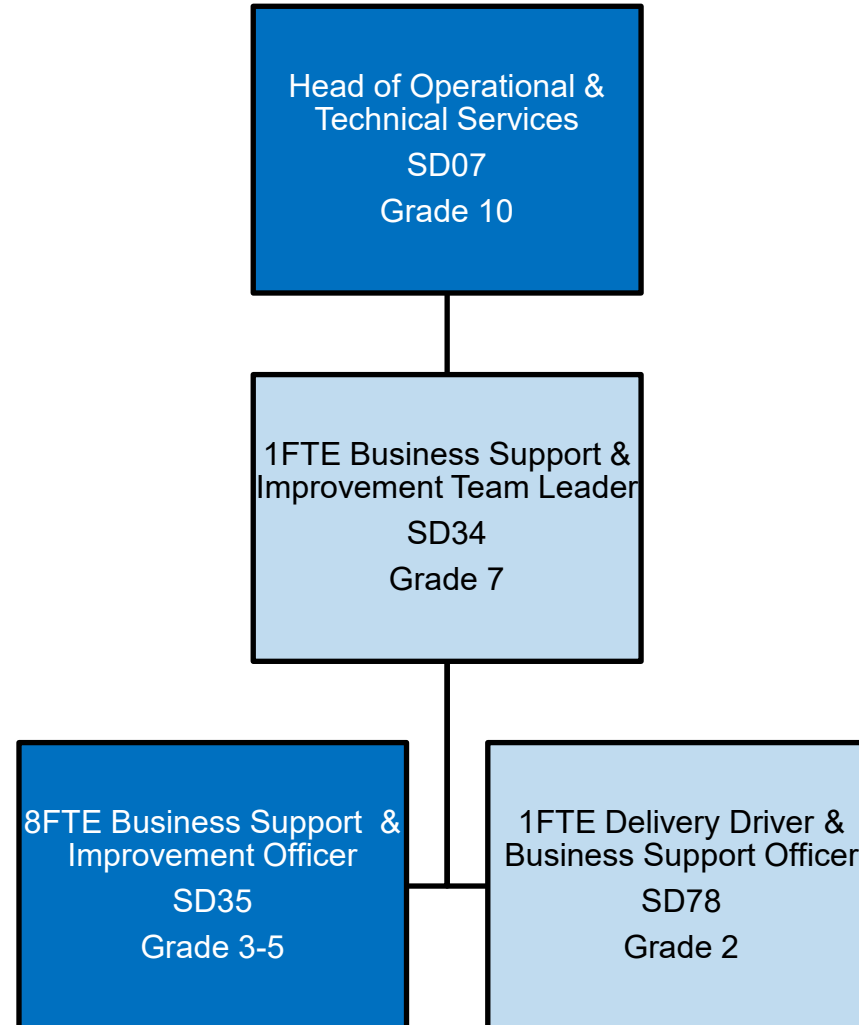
Head of Operational & Technical Services
SD07
Grade 10

1FTE Business Support & Improvement Team Leader
SD34
Grade 7

8FTE Business Support & Improvement Officer
SD35
Grade 3-5

1FTE Delivery Driver & Business Support Officer
SD78
Grade 2